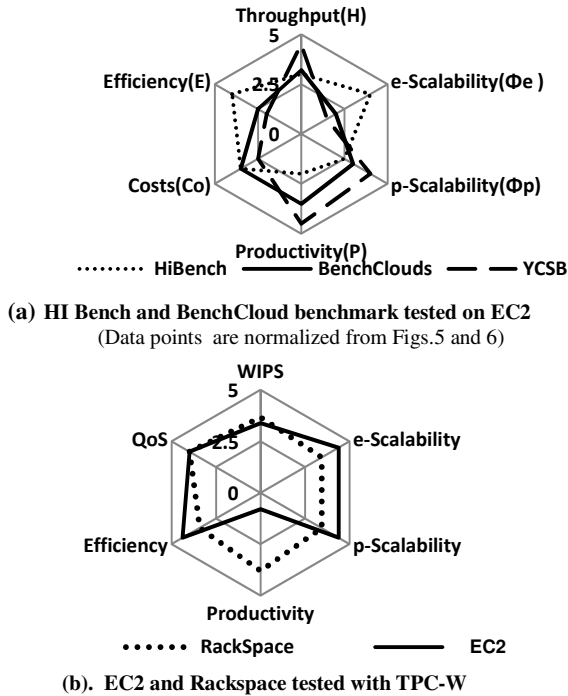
Throughput(H)
5
2.5
0
e-Scalability(Φe )
p-Scalability(Φp)
Productivity(P)
Costs(Co)
Efficiency(E)

HiBench
BenchClouds
YCSB

(a) HI Bench and BenchCloud benchmark tested on EC2
(Data points are normalized from Figs.5 and 6)

WIPS
5
2.5
0
e-Scalability
p-Scalability
Productivity
Efficiency
QoS

RackSpace
EC2

(b). EC2 and Rackspace tested with TPC-W